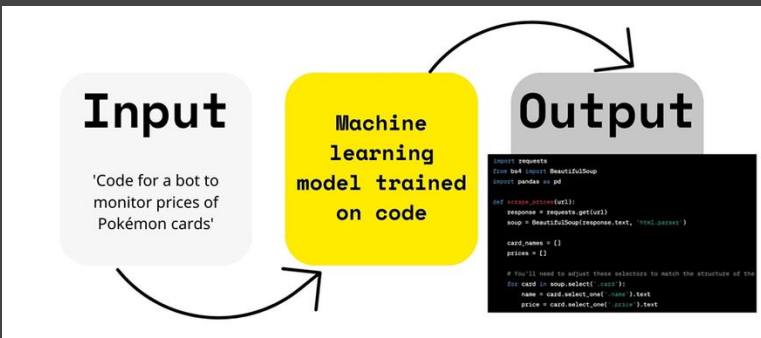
Input

'Code for a bot to monitor prices of Pokémon cards'

Machine learning model trained on code

Output

import requests
from bs4 import BeautifulSoup
import pandas as pd

def scrape_prices(url):
    response = requests.get(url)
    soup = BeautifulSoup(response.text, 'html.parser')

    card_names = []
    prices = []

    # You'll need to adjust these selectors to match the structure of the

    for card in soup.select('.card'):
        name = card.select_one('.name').text
        price = card.select_one('.price').text